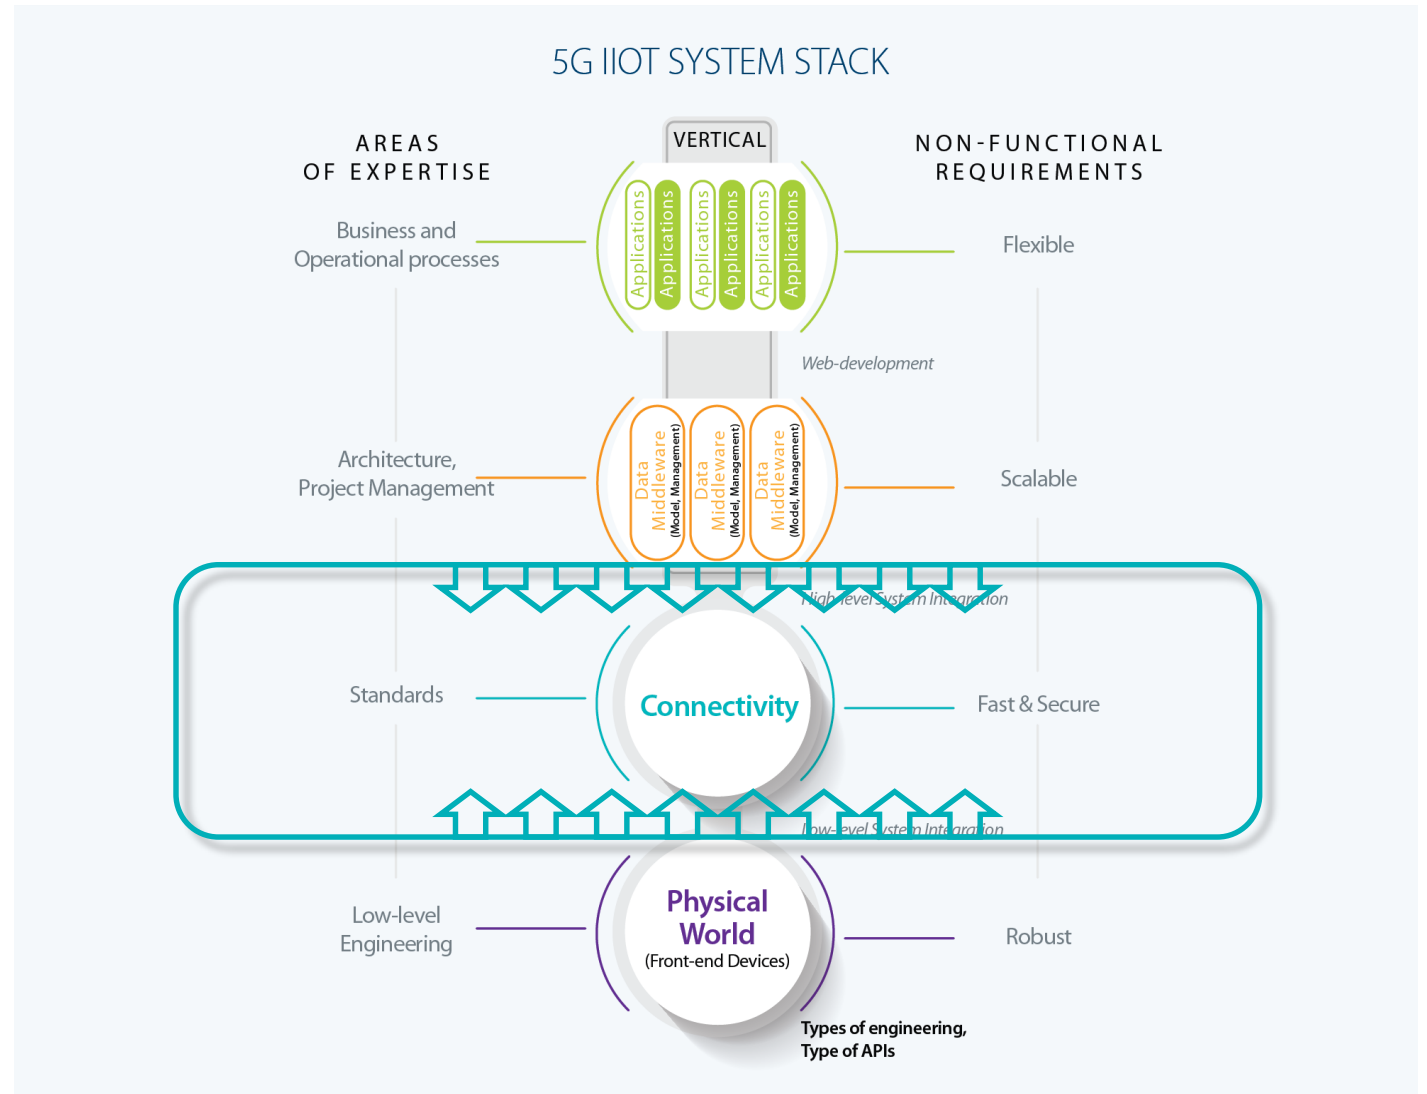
5G IIOT SYSTEM STACK

AREAS OF EXPERTISE

VERTICAL

NON-FUNCTIONAL REQUIREMENTS

Business and Operational processes

Applications Applications Applications Applications Applications Applications

Flexible

Web-development

Architecture, Project Management

Data Middleware (Model, Management) Data Middleware (Model, Management) Data Middleware (Model, Management)

Scalable

High-level System Integration

Standards

Connectivity

Fast & Secure

Low-level System Integration

Low-level Engineering

Physical World (Front-end Devices)

Robust

Types of engineering, Type of APIs